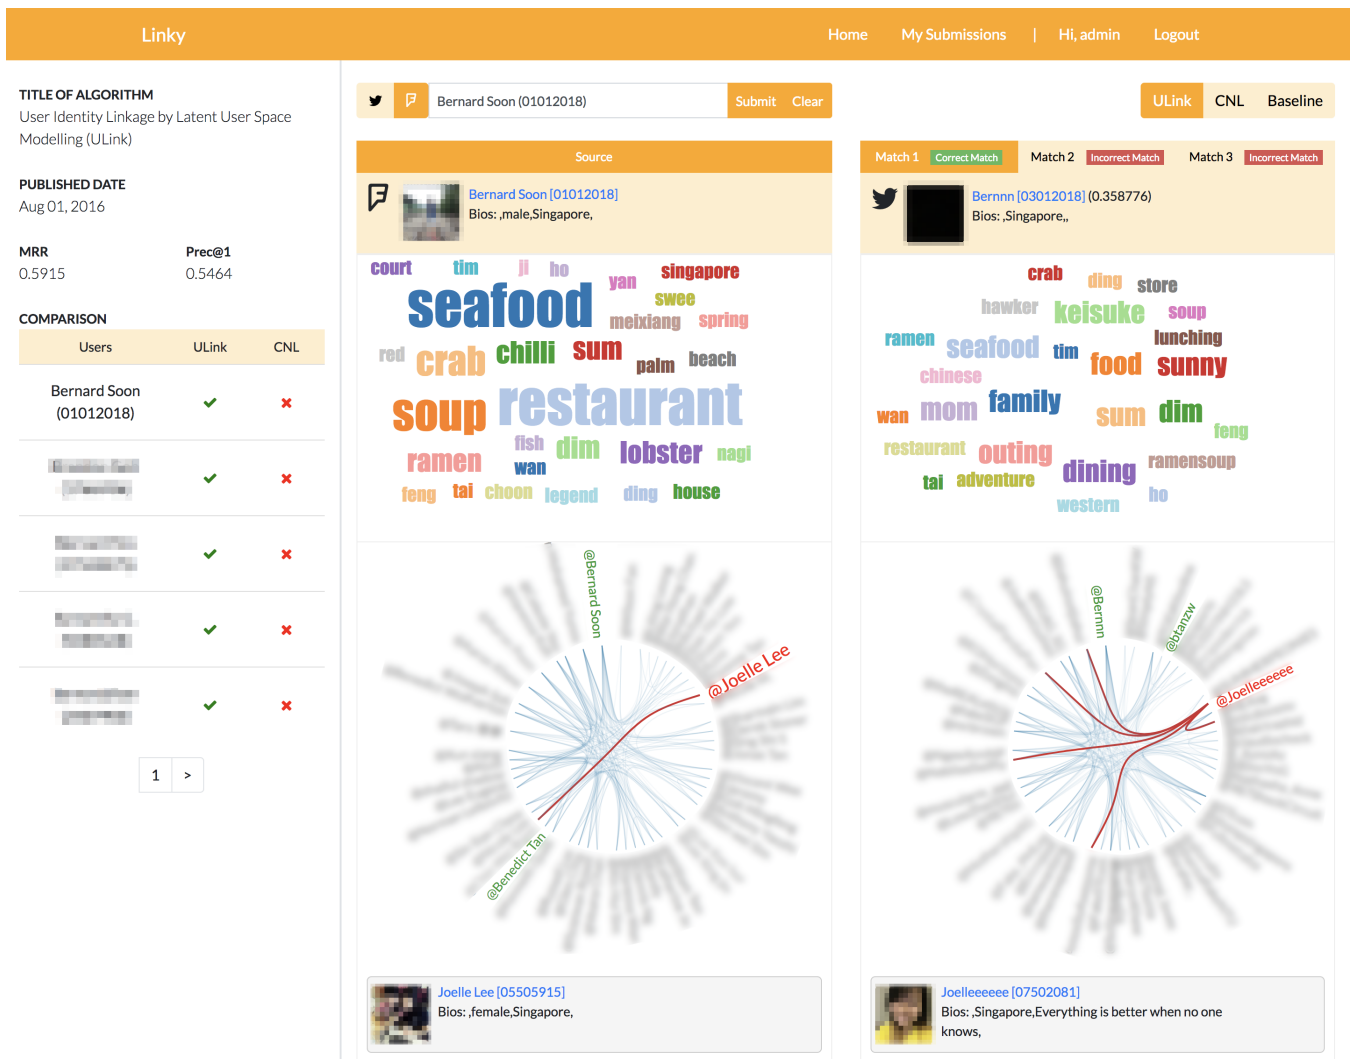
Linky

Home My Submissions | Hi, admin Logout

TITLE OF ALGORITHM
User Identity Linkage by Latent User Space Modelling (ULink)

PUBLISHED DATE
Aug 01, 2016

MRR
0.5915

Prec@1
0.5464

COMPARISON

| Users | ULink | CNL |
|---|---|---|
| Bernard Soon (01012018) | ✔ | ✖ |
| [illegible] | ✔ | ✖ |
| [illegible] | ✔ | ✖ |
| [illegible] | ✔ | ✖ |
| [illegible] | ✔ | ✖ |

1 >

Bernard Soon (01012018) Submit Clear

ULink CNL Baseline

Source

Bernard Soon [01012018]
Bios: ,male,Singapore,

court tim ji ho seafood yan singapore swee meixiang spring red crab chilli sum palm beach soup restaurant fish dim lobster nagi ramen wan feng tai choon legend ding house

@Bernard Soon
@Joelle Lee
@Benedict Tan

Joelle Lee [05505915]
Bios: ,female,Singapore,

Match 1 Correct Match Match 2 Incorrect Match Match 3 Incorrect Match

Bernnn [03012018] (0.358776)
Bios: ,Singapore,,

crab ding store hawker keisuke soup ramen seafood tim lunching chinese food sunny wan mom family sum dim feng restaurant outing tai adventure dining ramensoup western ho

@Bernnn
@btanzw
@Joelleeeeee

Joelleeeeee [07502081]
Bios: ,Singapore,Everything is better when no one knows,